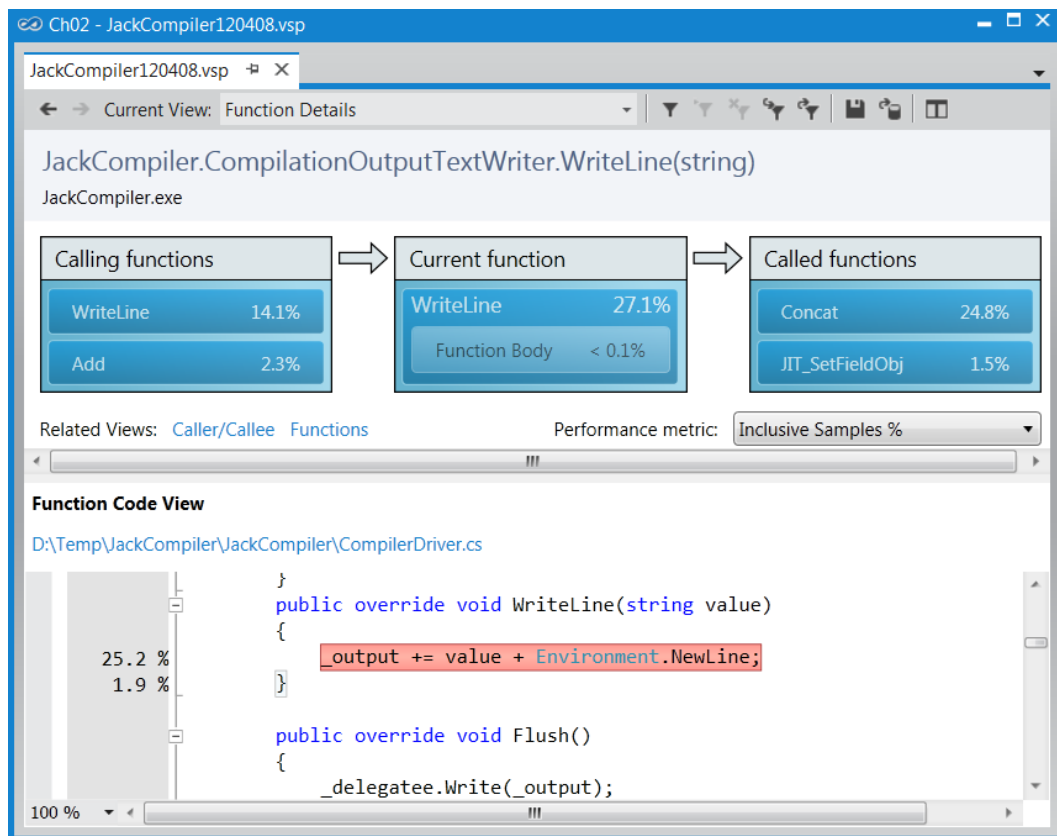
Ch02 - JackCompiler120408.vsp

JackCompiler120408.vsp

Current View: Function Details

JackCompiler.CompilationOutputTextWriter.WriteLine(string)

JackCompiler.exe

Calling functions

WriteLine 14.1%

Add 2.3%

Current function

WriteLine 27.1%

Function Body < 0.1%

Called functions

Concat 24.8%

JIT_SetFieldObj 1.5%

Related Views: Caller/Callee Functions

Performance metric: Inclusive Samples %

Function Code View

D:\Temp\JackCompiler\JackCompiler\CompilerDriver.cs

}
public override void WriteLine(string value)
{
25.2 % _output += value + Environment.NewLine;
1.9 % }

public override void Flush()
{
_delegatee.Write(_output);

100 %